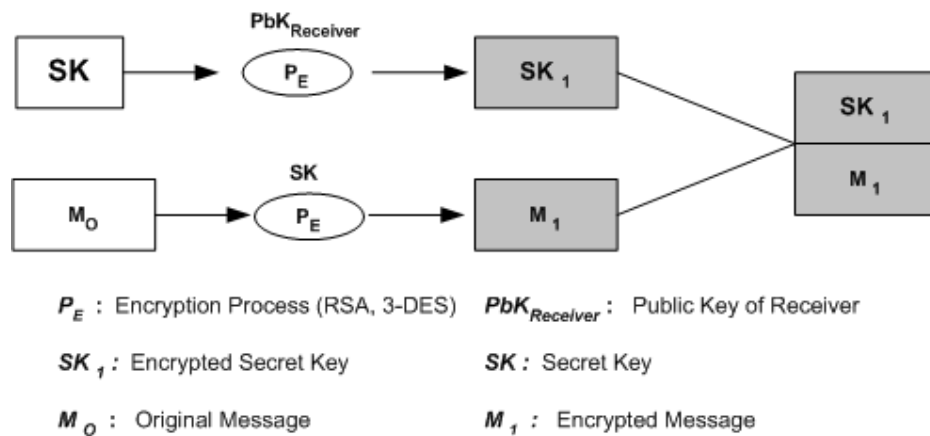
$PbK_{Receiver}$

SK

$P_E$

$SK_1$

$SK_1$

$M_1$

SK

$M_O$

$P_E$

$M_1$

$P_E$ : Encryption Process (RSA, 3-DES)

$PbK_{Receiver}$ : Public Key of Receiver

$SK_1$ : Encrypted Secret Key

SK : Secret Key

$M_O$ : Original Message

$M_1$ : Encrypted Message